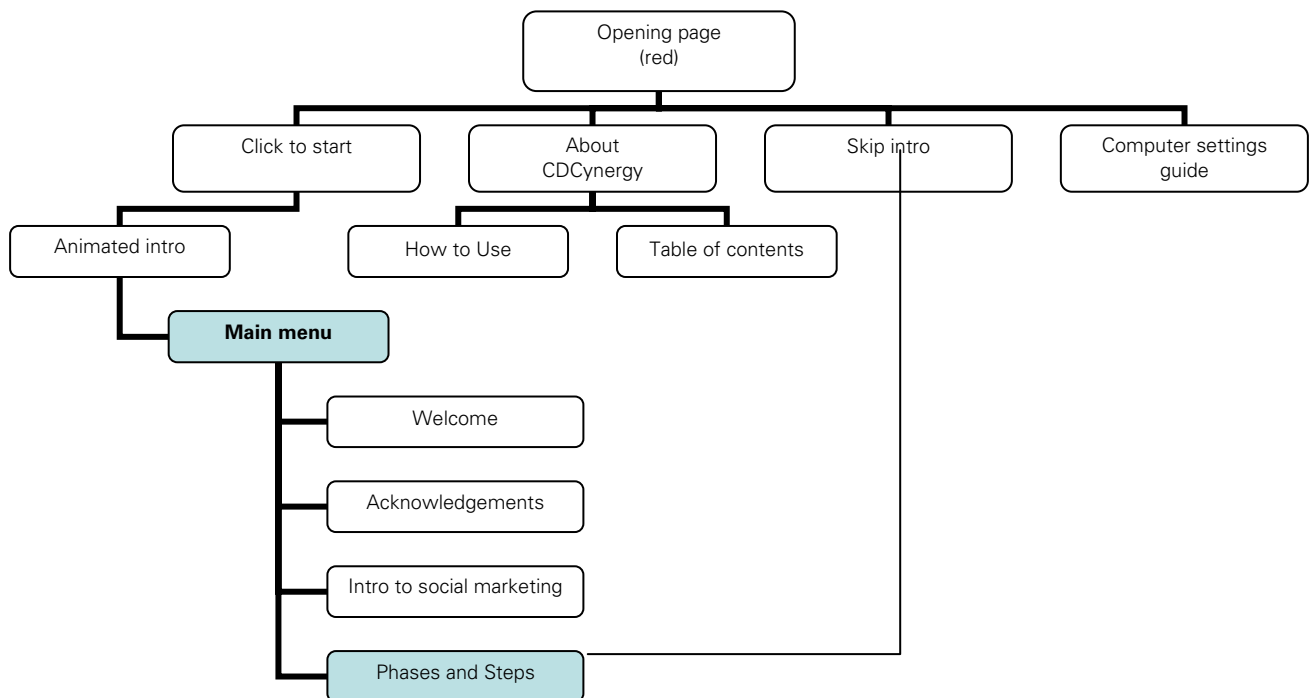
Opening page
(red)

Click to start

About
CDCynergy

Skip intro

Computer settings
guide

Animated intro

How to Use

Table of contents

**Main menu**

Welcome

Acknowledgements

Intro to social marketing

Phases and Steps